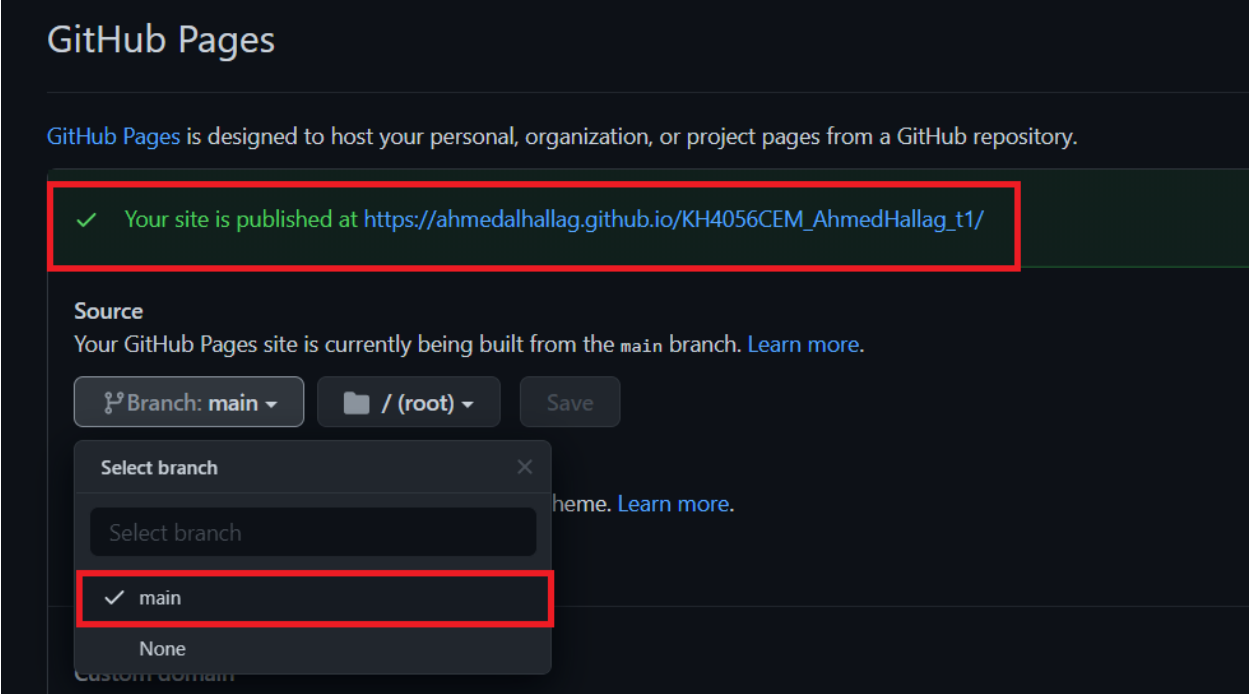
GitHub Pages

GitHub Pages is designed to host your personal, organization, or project pages from a GitHub repository.

✓ Your site is published at https://ahmedalhallag.github.io/KH4056CEM_AhmedHallag_t1/

Source
Your GitHub Pages site is currently being built from the main branch. Learn more.

Branch: main ▾ / (root) ▾ Save

Select branch ×

Select branch

✓ main

None

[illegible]heme. Learn more.

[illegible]